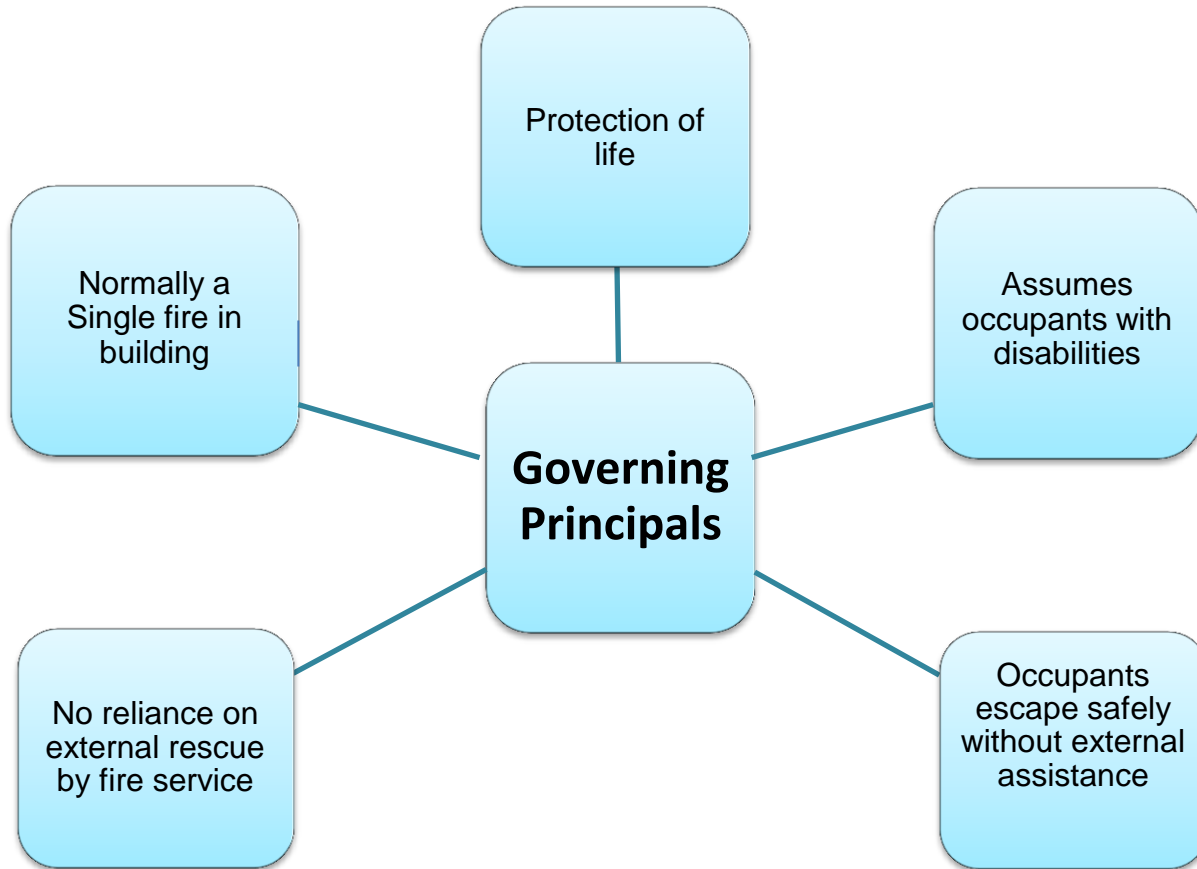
Protection of life

Normally a Single fire in building

Assumes occupants with disabilities

Governing Principals

No reliance on external rescue by fire service

Occupants escape safely without external assistance